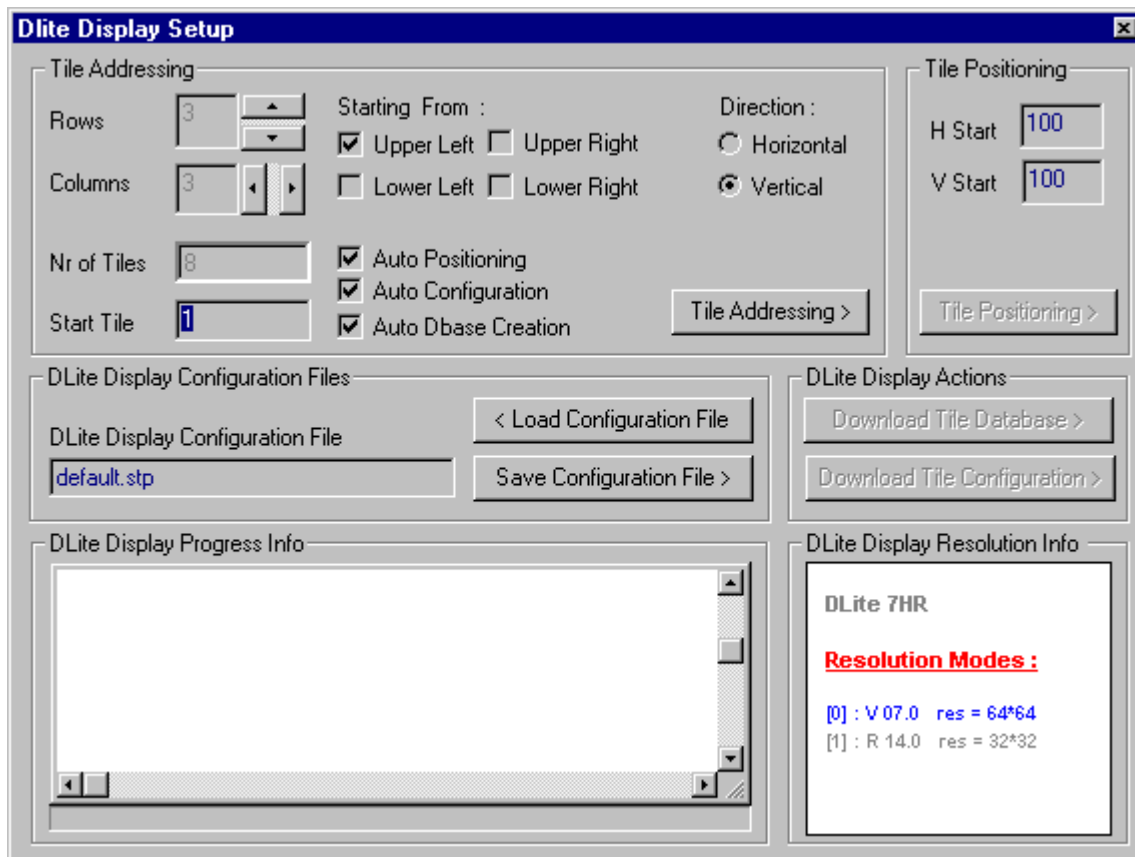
Dlite Display Setup

Tile Addressing

Rows 3

Columns 3

Starting From :

Upper Left Upper Right

Lower Left Lower Right

Direction :

Horizontal

Vertical

Nr of Tiles 8

Start Tile 1

Auto Positioning

Auto Configuration

Auto Dbase Creation

Tile Addressing >

Tile Positioning

H Start 100

V Start 100

Tile Positioning >

DLite Display Configuration Files

DLite Display Configuration File

default.stp

< Load Configuration File

Save Configuration File >

DLite Display Actions

Download Tile Database >

Download Tile Configuration >

DLite Display Progress Info

DLite Display Resolution Info

DLite 7HR

Resolution Modes :

[0] : V 07.0 res = 64*64

[1] : R 14.0 res = 32*32